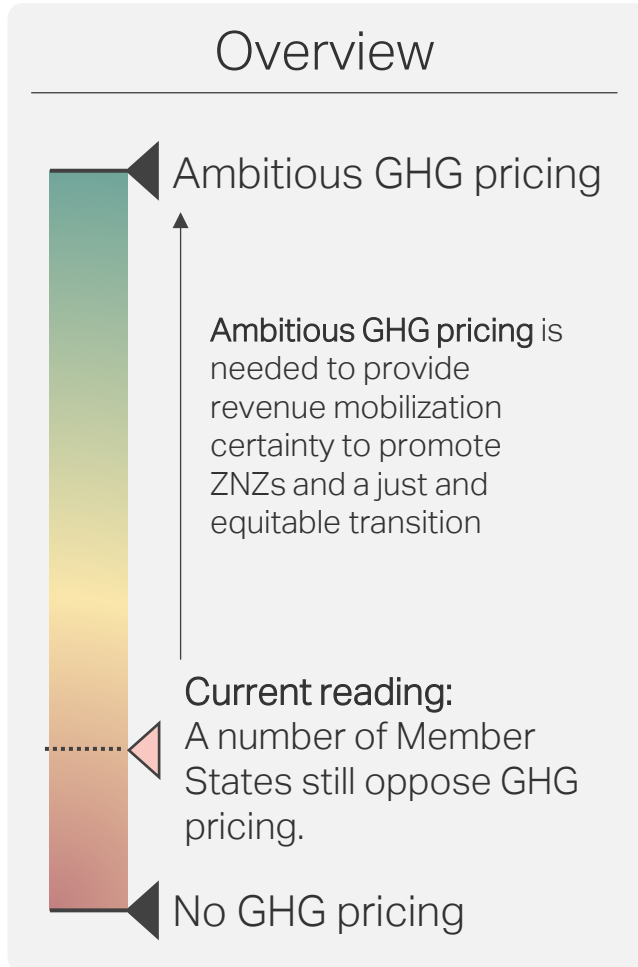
Overview

Ambitious GHG pricing

Ambitious GHG pricing is needed to provide revenue mobilization certainty to promote ZNZs and a just and equitable transition

Current reading:
A number of Member States still oppose GHG pricing.

No GHG pricing